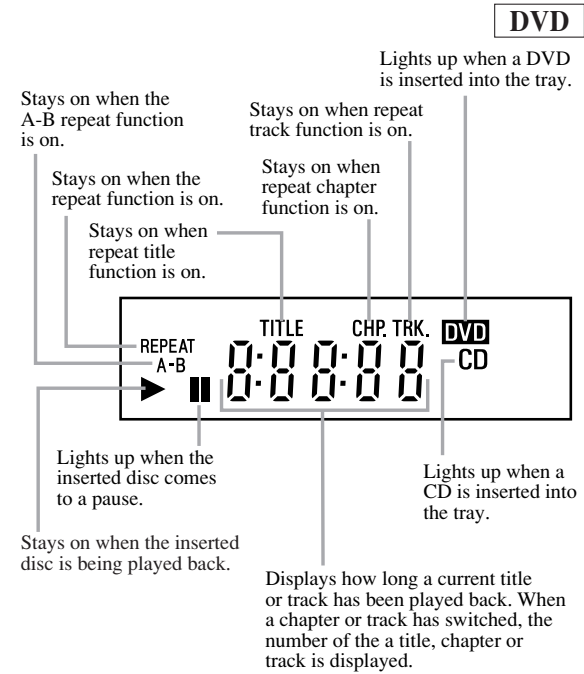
DVD

Lights up when a DVD is inserted into the tray.

Stays on when the A-B repeat function is on.

Stays on when repeat track function is on.

Stays on when repeat chapter function is on.

Stays on when the repeat function is on.

Stays on when repeat title function is on.

TITLE CHP. TRK. DVD

REPEAT

A-B

8:88:88

CD

Lights up when the inserted disc comes to a pause.

Lights up when a CD is inserted into the tray.

Stays on when the inserted disc is being played back.

Displays how long a current title or track has been played back. When a chapter or track has switched, the number of the a title, chapter or track is displayed.